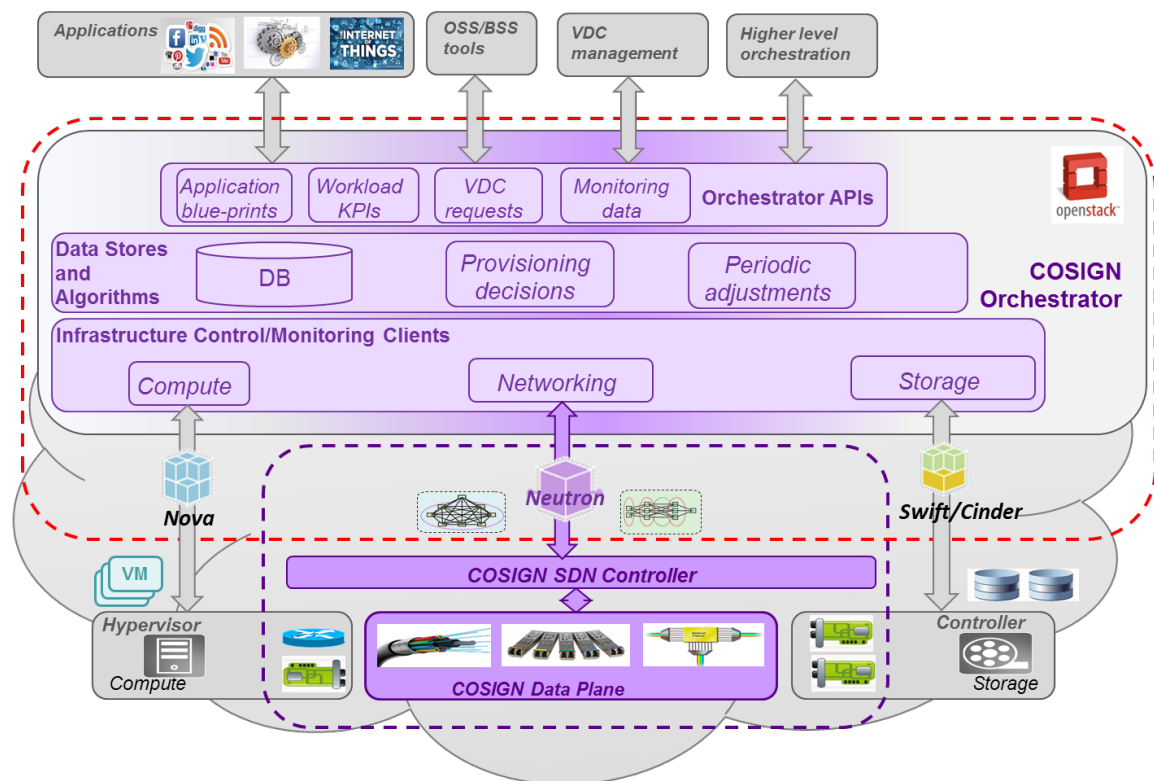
Applications

INTERNET OF THINGS

OSS/BSS tools

VDC management

Higher level orchestration

openstack

Application blue-prints

Workload KPIs

VDC requests

Monitoring data

Orchestrator APIs

Data Stores and Algorithms

DB

Provisioning decisions

Periodic adjustments

COSIGN Orchestrator

Infrastructure Control/Monitoring Clients

Compute

Networking

Storage

Nova

Neutron

Swift/Cinder

VM

COSIGN SDN Controller

Hypervisor

Compute

COSIGN Data Plane

Controller

Storage